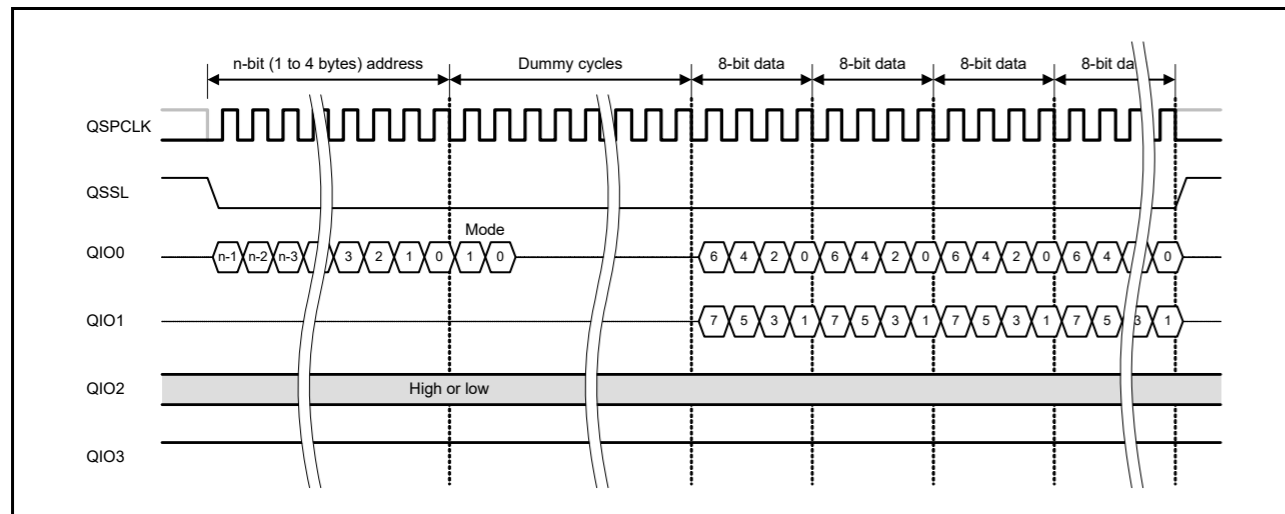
n-bit (1 to 4 bytes) address
Dummy cycles
8-bit data
8-bit data
8-bit data
8-bit da

QSPCLK

QSSL

Mode

QIO0
n-1 n-2 n-3 3 2 1 0 1 0
6 4 2 0 6 4 2 0 6 4 2 0 6 4 0

QIO1
7 5 3 1 7 5 3 1 7 5 3 1 7 5 3 1

QIO2
High or low

QIO3